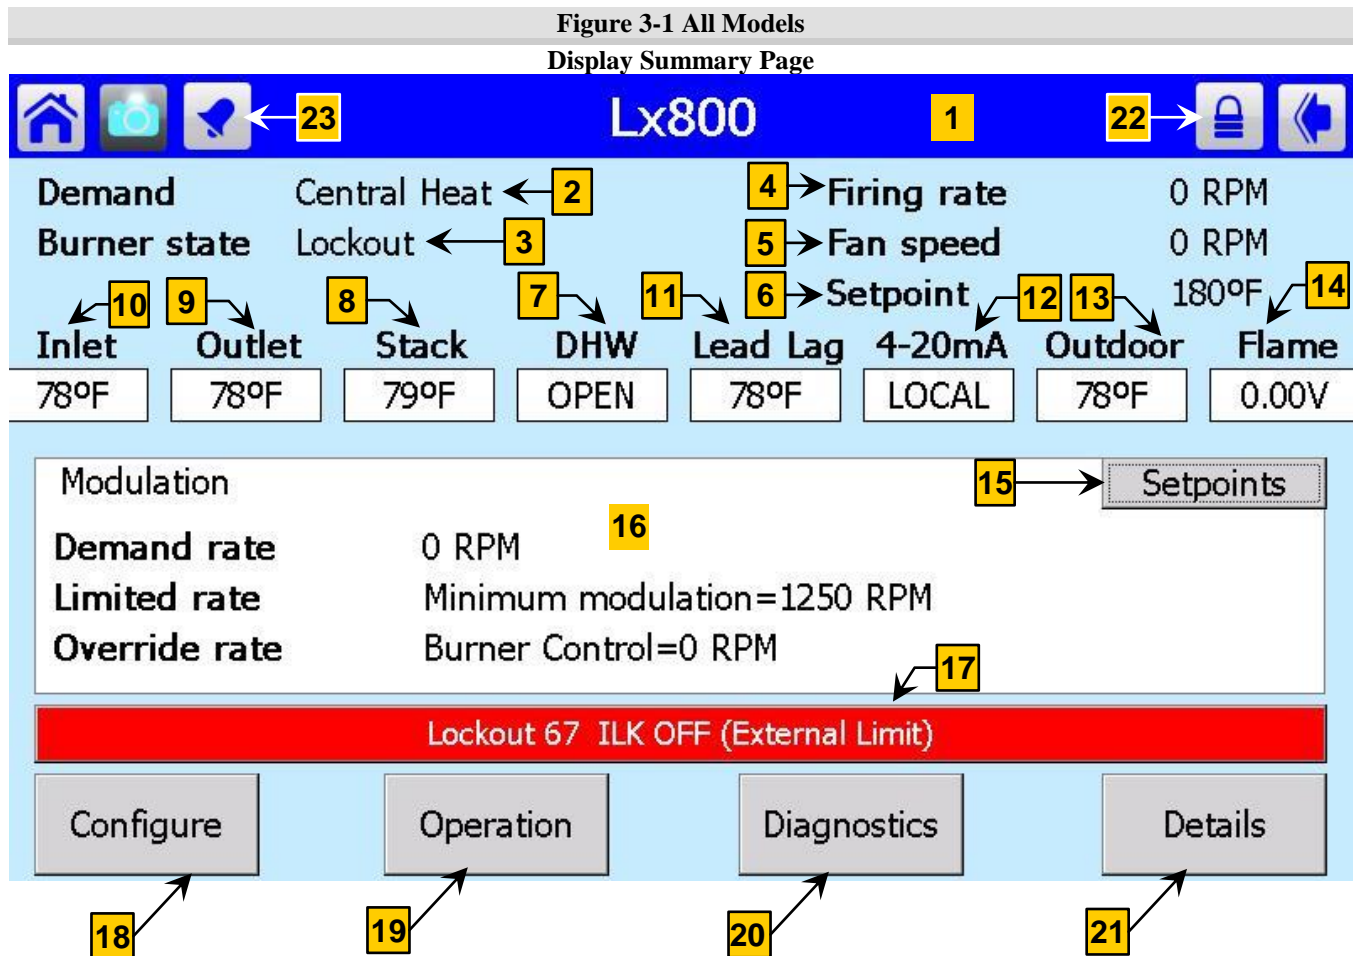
Figure 3-1 All Models
Display Summary Page

23 Lx800 1 22

Demand Central Heat 2
Burner state Lockout 3

4 Firing rate 0 RPM
5 Fan speed 0 RPM
6 Setpoint 180ºF

10 9 8 7 11 12 13 14

| Inlet | Outlet | Stack | DHW | Lead Lag | 4-20mA | Outdoor | Flame |
|---|---|---|---|---|---|---|---|
| 78ºF | 78ºF | 79ºF | OPEN | 78ºF | LOCAL | 78ºF | 0.00V |

Modulation 15 Setpoints
16
Demand rate 0 RPM
Limited rate Minimum modulation=1250 RPM
Override rate Burner Control=0 RPM
17
Lockout 67 ILK OFF (External Limit)

Configure Operation Diagnostics Details

18 19 20 21